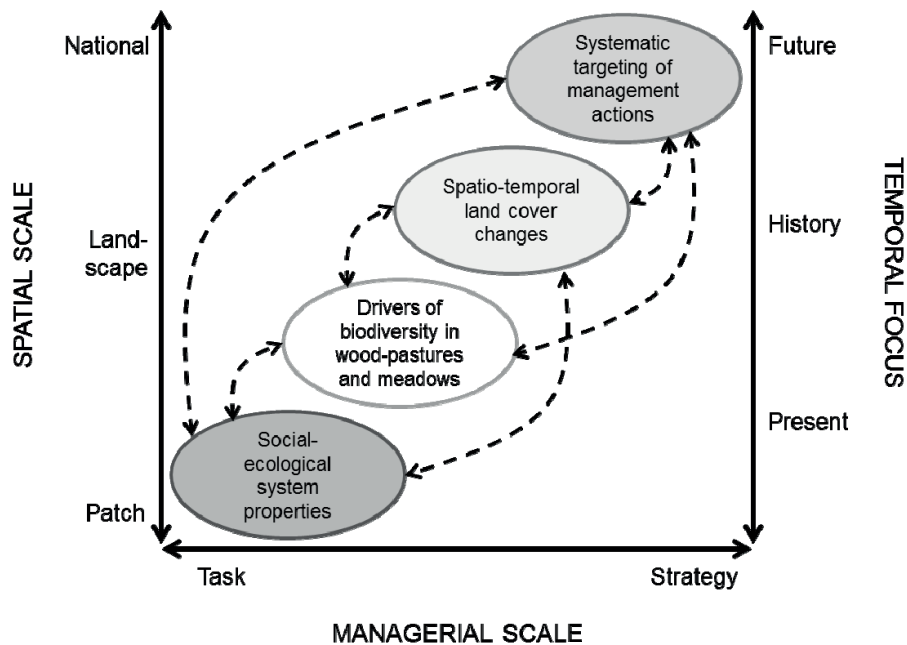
SPATIAL SCALE

National

Land-scape

Patch

Systematic targeting of management actions

Spatio-temporal land cover changes

Drivers of biodiversity in wood-pastures and meadows

Social-ecological system properties

TEMPORAL FOCUS

Future

History

Present

Task

Strategy

MANAGERIAL SCALE